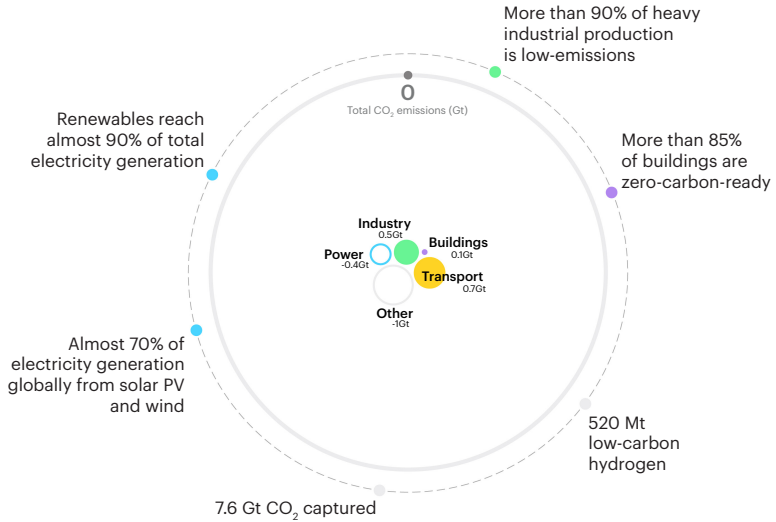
More than 90% of heavy industrial production is low-emissions

0
Total $CO_2$ emissions (Gt)

Renewables reach almost 90% of total electricity generation

More than 85% of buildings are zero-carbon-ready

Industry
0.5Gt

Power
-0.4Gt

Buildings
0.1Gt

Transport
0.7Gt

Other
-1Gt

Almost 70% of electricity generation globally from solar PV and wind

520 Mt low-carbon hydrogen

7.6 Gt $CO_2$ captured